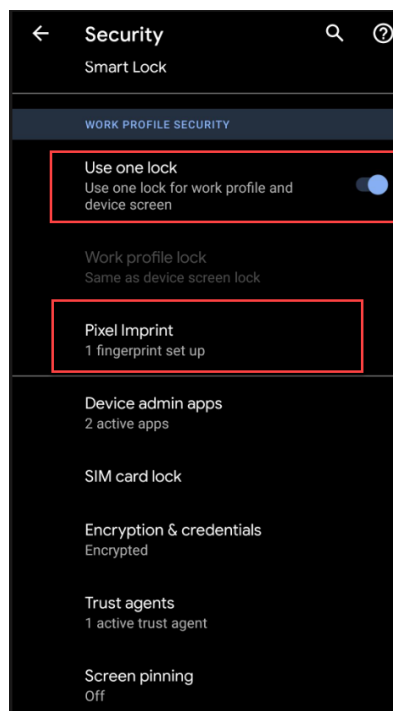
Security

Smart Lock

WORK PROFILE SECURITY

Use one lock
Use one lock for work profile and device screen

Work profile lock
Same as device screen lock

Pixel Imprint
1 fingerprint set up

Device admin apps
2 active apps

SIM card lock

Encryption & credentials
Encrypted

Trust agents
1 active trust agent

Screen pinning
Off